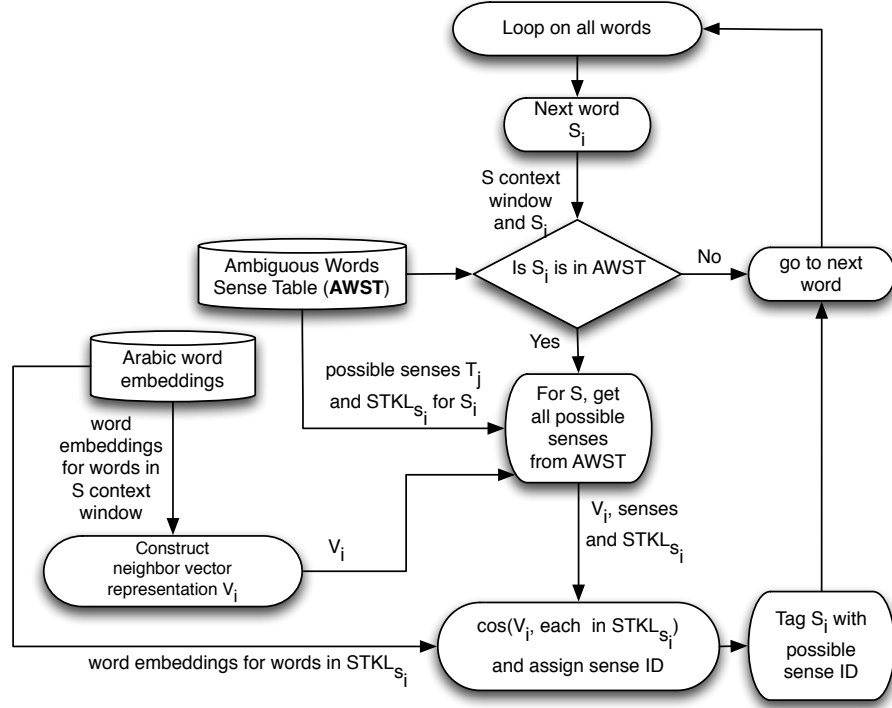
Loop on all words

Next word $S_i$

S context window and $S_i$

Ambiguous Words Sense Table (**AWST**)

Is $S_i$ is in AWST

No

go to next word

Yes

Arabic word embeddings

possible senses $T_j$ and $STKL_{s_i}$ for $S_i$

For S, get all possible senses from AWST

word embeddings for words in S context window

Construct neighbor vector representation $V_i$

$V_i$

$V_i$, senses and $STKL_{s_i}$

cos($V_i$, each in $STKL_{s_i}$) and assign sense ID

Tag $S_i$ with possible sense ID

word embeddings for words in $STKL_{s_i}$